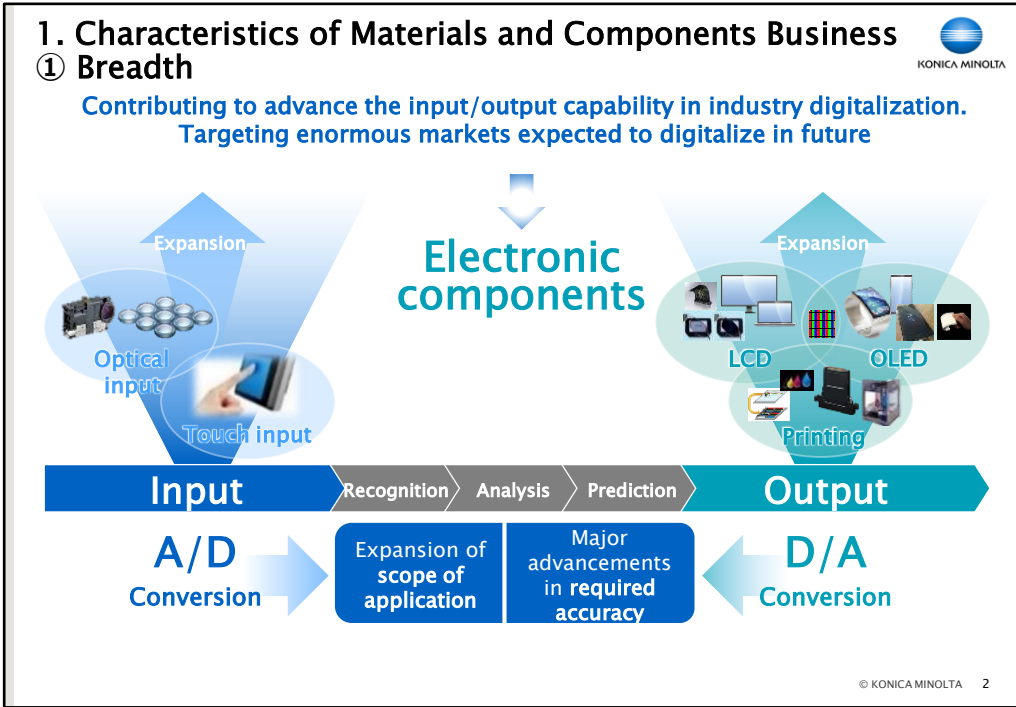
1. Characteristics of Materials and Components Business
① Breadth

KONICA MINOLTA

Contributing to advance the input/output capability in industry digitalization.
Targeting enormous markets expected to digitalize in future

Expansion

Electronic components

Expansion

Optical input

Touch input

LCD

OLED

Printing

Input

Recognition

Analysis

Prediction

Output

A/D
Conversion

Expansion of scope of application

Major advancements in required accuracy

D/A
Conversion

© KONICA MINOLTA 2